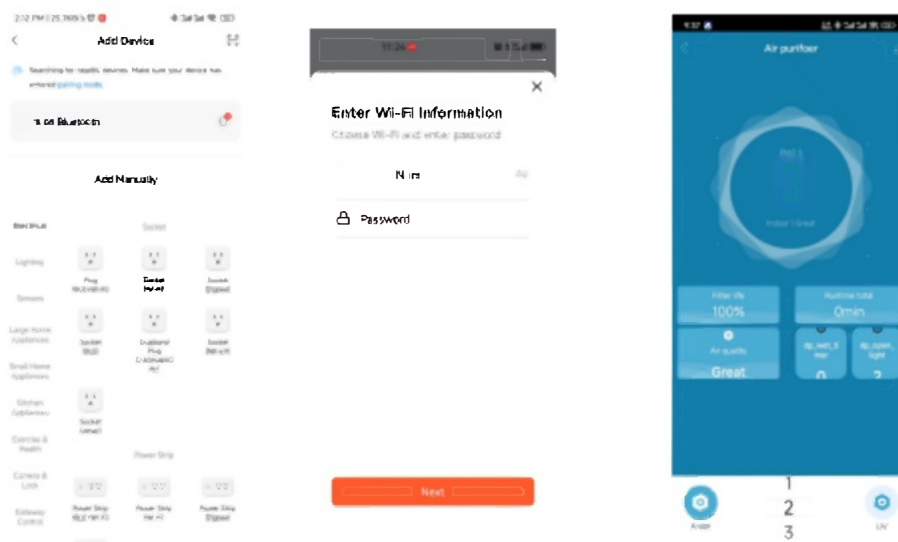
Add Device

Searching for nearby devices. Make sure your device has entered pairing mode.

Add Manually

Electrical

Socket

Lighting

Plug

Socket

Socket

Sensors

Large Home Appliances

Socket

Socket

Small Home Appliances

Kitchen Appliances

Socket

Exercise & Health

Power Strip

Camera & Lock

Power Strip

Power Strip

Power Strip

Gateway Control

Enter Wi-Fi Information

Choose Wi-Fi and enter password

Password

Next

Air purifier

Filter life

100%

Runtime total

0min

Air quality

Great

0

2

1

2

3